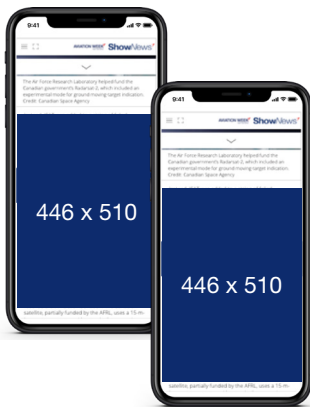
9:41

AVIATION WEEK ShowNews

The Air Force Research Laboratory helped fund the Canadian government's Radarsat-2, which included an experimental mode for ground moving target indication. Credit: Canadian Space Agency

446 x 510

satellite, partially funded by the AFRL, uses a 15-m

9:41

AVIATION WEEK ShowNews

The Air Force Research Laboratory helped fund the Canadian government's Radarsat-2, which included an experimental mode for ground moving target indication. Credit: Canadian Space Agency

446 x 510

satellite, partially funded by the AFRL, uses a 15-m